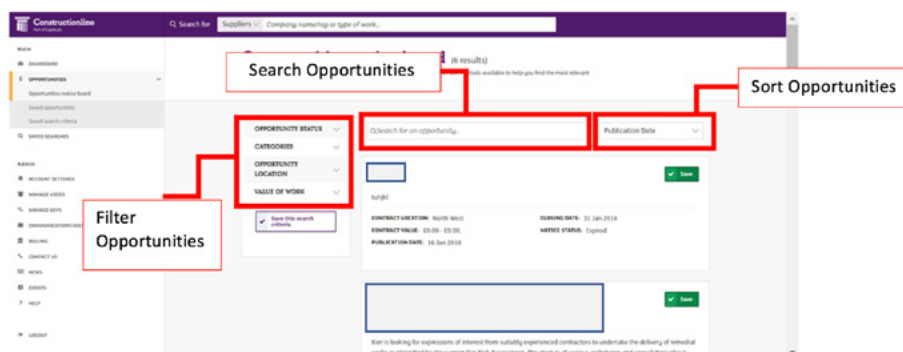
Constructionline
Part of Capita plc

Search for Suppliers Company name/reg or type of work...

MAIN
DASHBOARD
OPPORTUNITIES
Opportunities notice board
Saved opportunities
Saved search criteria
SAVED SEARCHES

ADMIN
ACCOUNT SETTINGS
MANAGE USERS
MANAGE KEYS
COMMUNICATIONS HUB
BILLING
CONTACT US
NEWS
EVENTS
HELP

LOGOUT

(6 results)
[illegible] tools available to help you find the most relevant

Search Opportunities

Sort Opportunities

OPPORTUNITY STATUS
CATEGORIES
OPPORTUNITY LOCATION
VALUE OF WORK

Save this search criteria

Filter Opportunities

Search for an opportunity...

Publication Date

Save

tunjkl

CONTRACT LOCATION: North West
CONTRACT VALUE: £0.00 - £0.00,
PUBLICATION DATE: 16 Jun 2016
CLOSING DATE: 31 Jan 2016
NOTICE STATUS: Expired

Save

Kier is looking for expressions of interest from suitably experienced contractors to undertake the delivery of remedial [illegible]